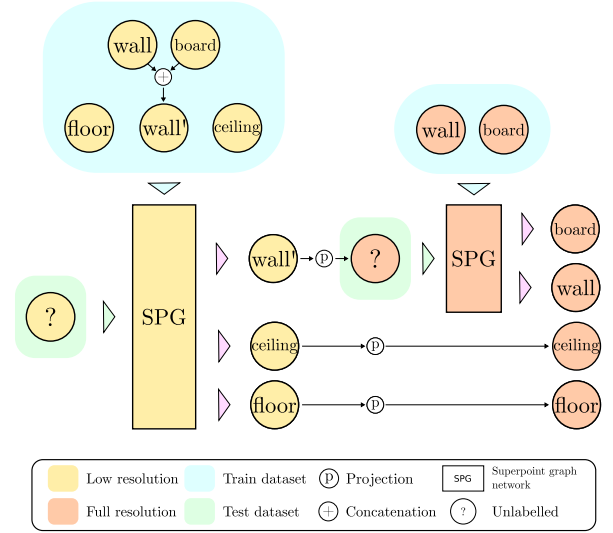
wall
board
+
floor
wall'
ceiling

wall
board

SPG
?
wall'
p
?
SPG
board
wall
ceiling
p
ceiling
floor
p
floor

Low resolution
Train dataset
p Projection
SPG Superpoint graph network
Full resolution
Test dataset
+ Concatenation
? Unlabelled